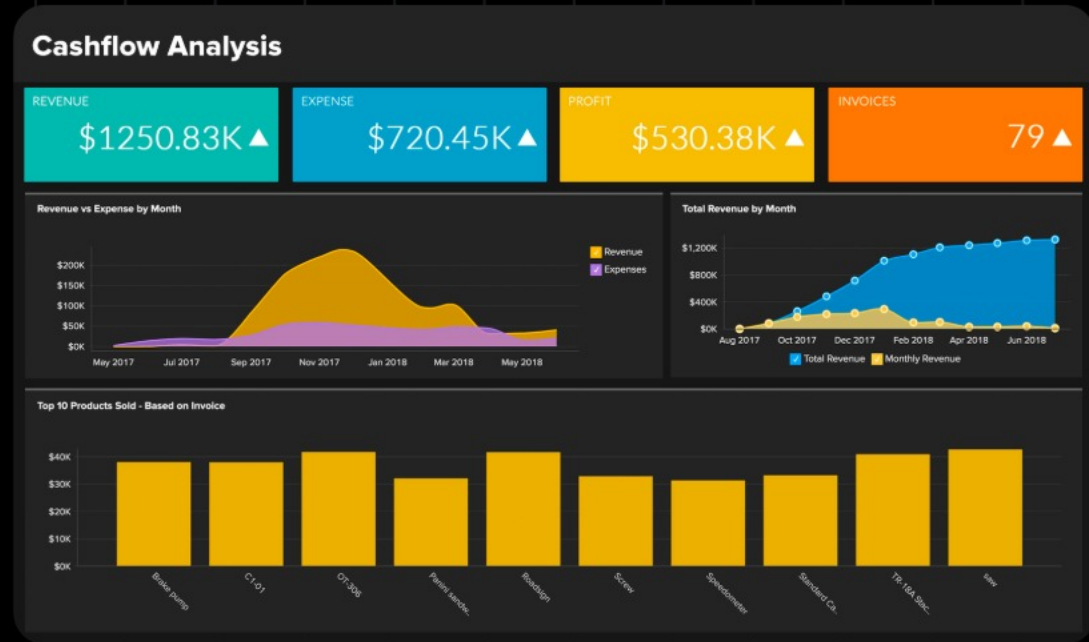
Cashflow Analysis

REVENUE
$1250.83K ▲

EXPENSE
$720.45K ▲

PROFIT
$530.38K ▲

INVOICES
79 ▲

Revenue vs Expense by Month

Revenue
Expenses

$200K
$150K
$100K
$50K
$0K

May 2017
Jul 2017
Sep 2017
Nov 2017
Jan 2018
Mar 2018
May 2018

Total Revenue by Month

$1,200K
$800K
$400K
$0K

Aug 2017
Oct 2017
Dec 2017
Feb 2018
Apr 2018
Jun 2018

Total Revenue
Monthly Revenue

Top 10 Products Sold - Based on Invoice

$40K
$30K
$20K
$10K
$0K

Brake pump
C1-01
OT-306
Panini sandw...
Roadsign
Screw
Speedometer
Standard Ca...
TR-18A Stac...
saw